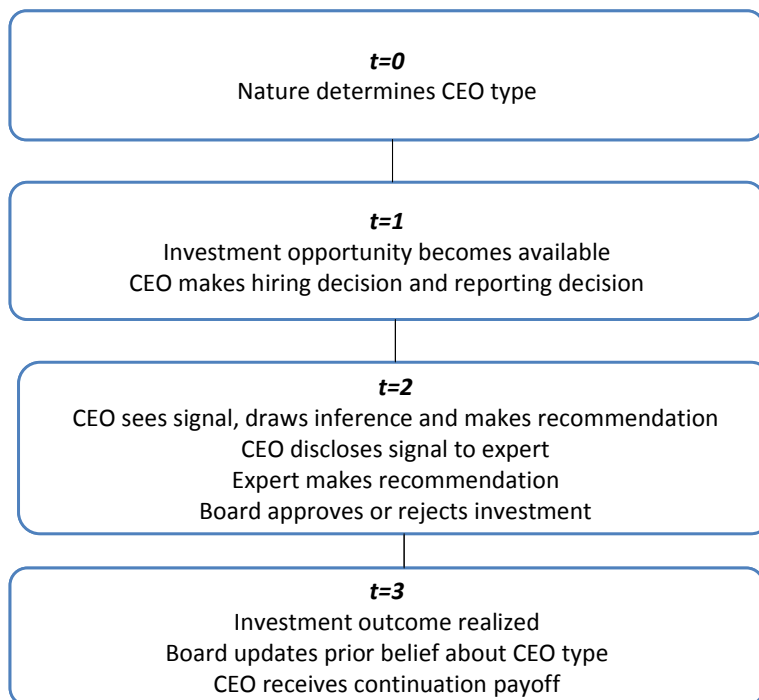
*t=0*
Nature determines CEO type

*t=1*
Investment opportunity becomes available
CEO makes hiring decision and reporting decision

*t=2*
CEO sees signal, draws inference and makes recommendation
CEO discloses signal to expert
Expert makes recommendation
Board approves or rejects investment

*t=3*
Investment outcome realized
Board updates prior belief about CEO type
CEO receives continuation payoff